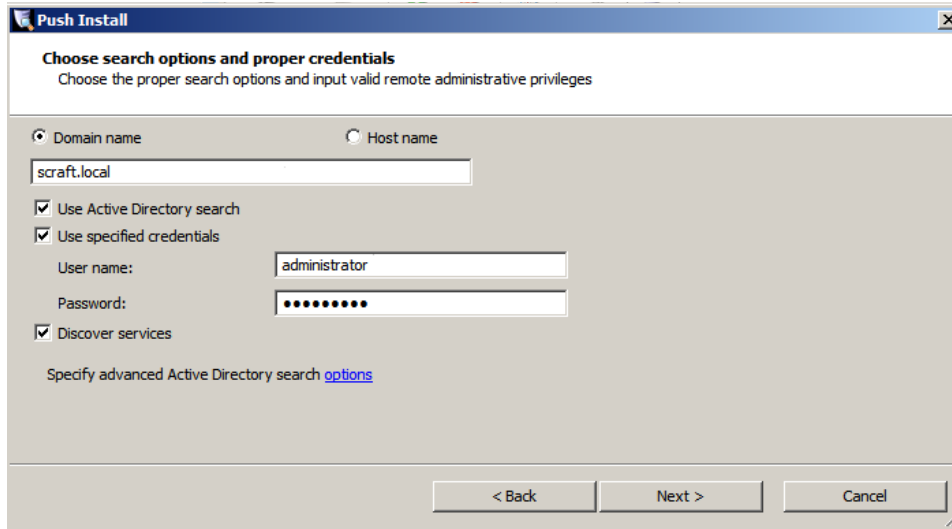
Push Install

Choose search options and proper credentials
Choose the proper search options and input valid remote administrative privileges

Domain name

Host name

scraft.local

Use Active Directory search

Use specified credentials

User name: administrator

Password: •••••••••

Discover services

Specify advanced Active Directory search options

< Back

Next >

Cancel